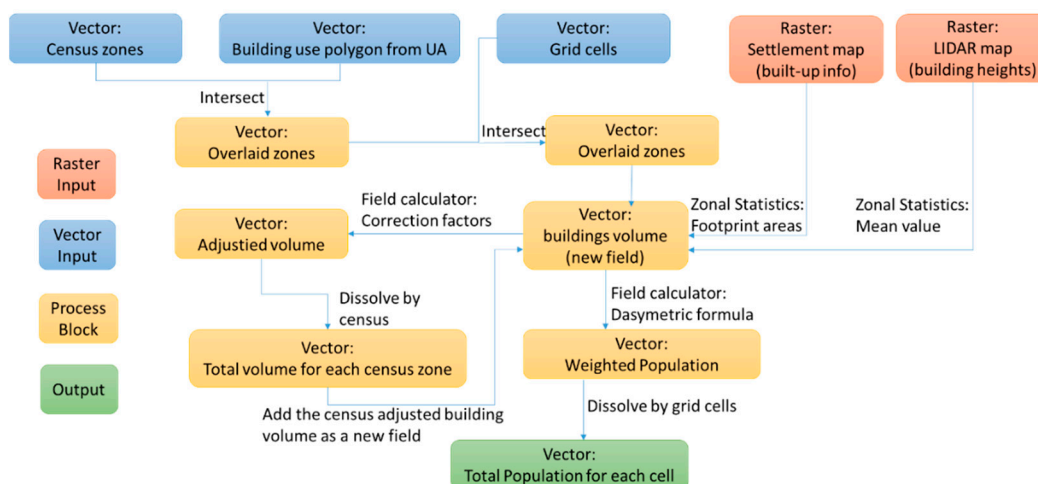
Vector:
Census zones

Vector:
Building use polygon from UA

Vector:
Grid cells

Raster:
Settlement map
(built-up info)

Raster:
LIDAR map
(building heights)

Intersect

Vector:
Overlaid zones

Intersect

Vector:
Overlaid zones

Raster
Input

Vector
Input

Process
Block

Output

Field calculator:
Correction factors

Vector:
Adjustied volume

Vector:
buildings volume
(new field)

Zonal Statistics:
Footprint areas

Zonal Statistics:
Mean value

Dissolve by
census

Field calculator:
Dasymetric formula

Vector:
Total volume for each census zone

Vector:
Weighted Population

Add the census adjusted building volume as a new field

Dissolve by grid cells

Vector:
Total Population for each cell